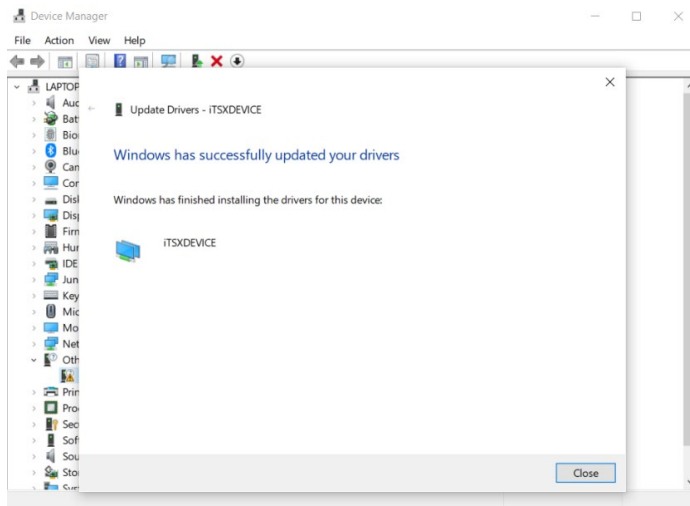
Device Manager

File Action View Help

LAPTOP
Auc
Bat
Bio
Blu
Can
Cor
Disk
Disp
Firn
Hur
IDE
Jun
Key
Mic
Mo
Net
Oth
Prin
Pro
Sec
Sof
Sou
Sto
Sys

Update Drivers - iTSXDEVICE

Windows has successfully updated your drivers

Windows has finished installing the drivers for this device:

iTSXDEVICE

Close